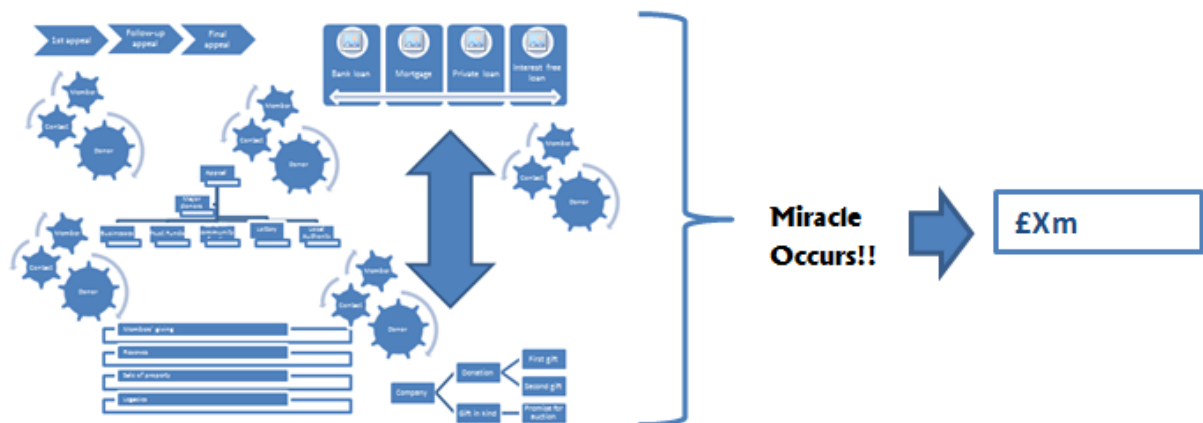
1st appeal

Follow-up appeal

Final appeal

Bank loan

Mortgage

Private loan

Interest free loan

Member

Contact

Donor

Member

Contact

Donor

Appeal

Major Donors

Businesses

Trust Funds

Community

Lottery

Local Authority

Member

Contact

Donor

Member

Contact

Donor

Member

Contact

Donor

Members' giving

Reserves

Sale of property

Legacies

Company

Donation

First gift

Second gift

Gift in kind

Promise for auction

Miracle Occurs!!

£Xm